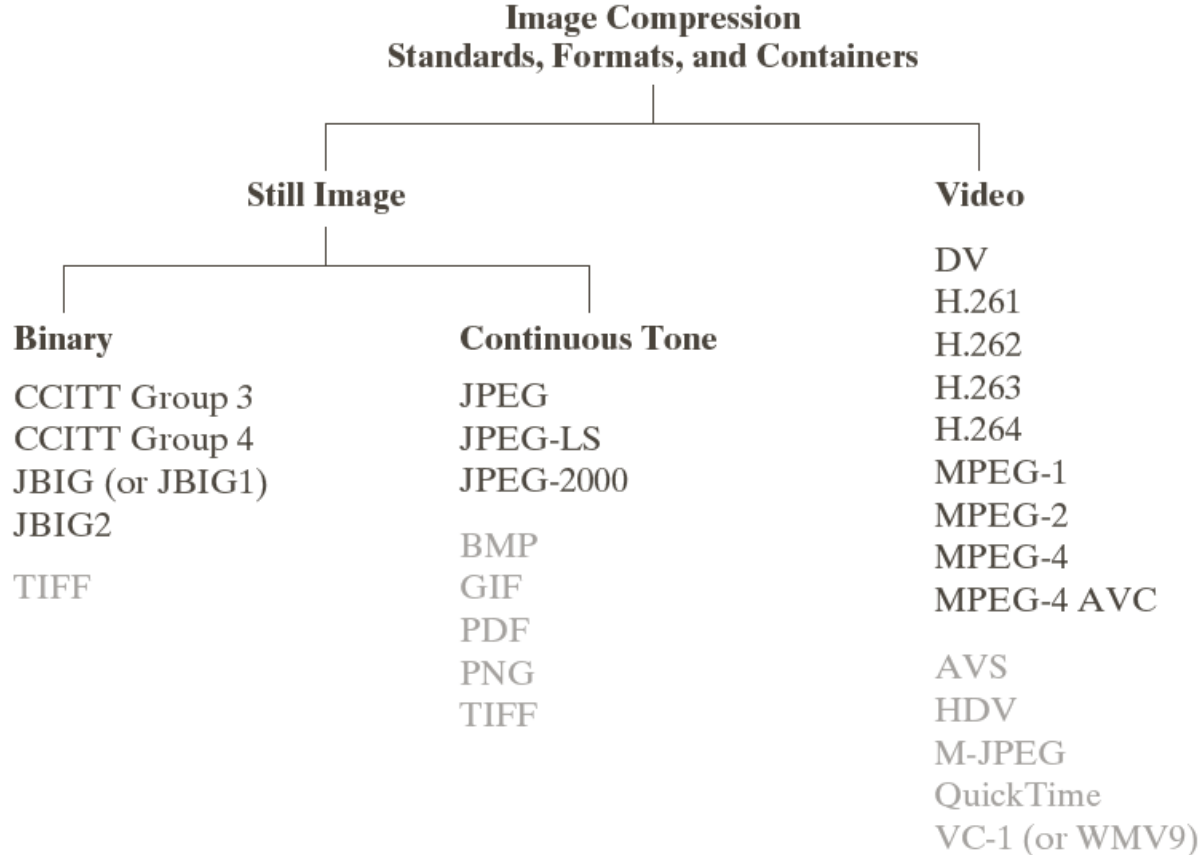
Image Compression
Standards, Formats, and Containers

Still Image

Binary

CCITT Group 3
CCITT Group 4
JBIG (or JBIG1)
JBIG2

TIFF

Continuous Tone

JPEG
JPEG-LS
JPEG-2000

BMP
GIF
PDF
PNG
TIFF

Video

DV
H.261
H.262
H.263
H.264
MPEG-1
MPEG-2
MPEG-4
MPEG-4 AVC

AVS
HDV
M-JPEG
QuickTime
VC-1 (or WMV9)